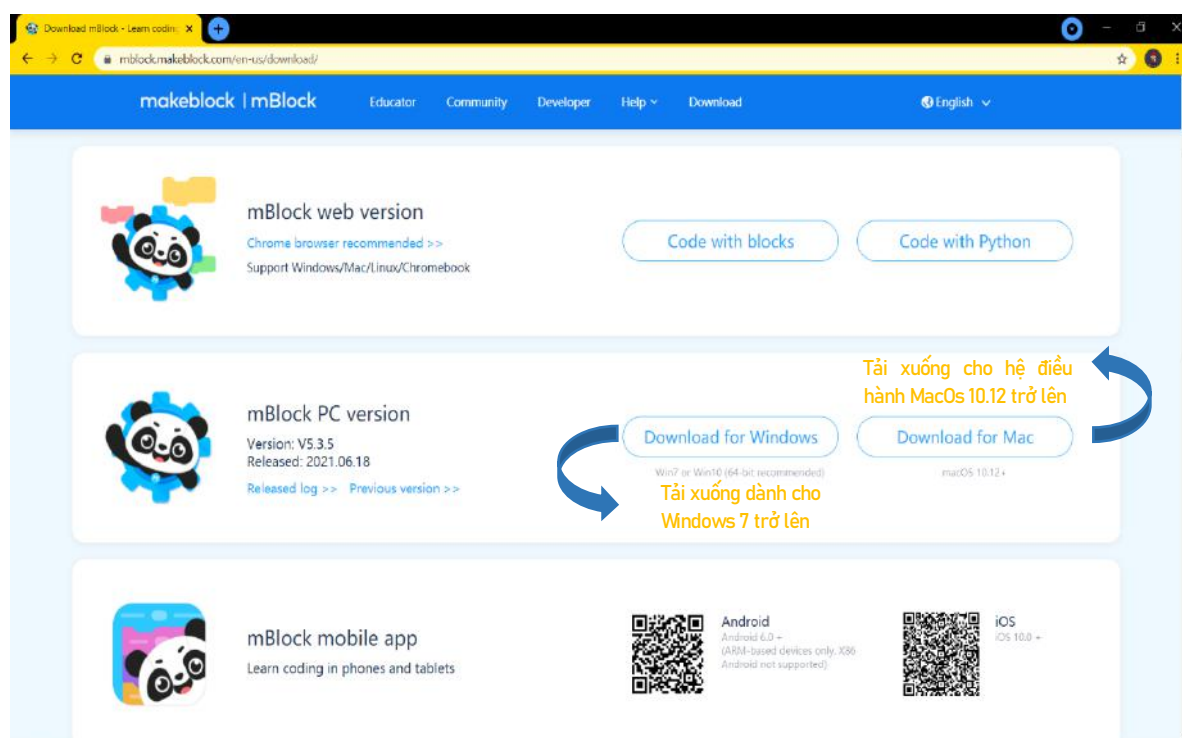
Download mBlock - Learn coding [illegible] ×

mblock.makeblock.com/en-us/download/

makeblock | mBlock Educator Community Developer Help Download English

mBlock web version
Chrome browser recommended >>
Support Windows/Mac/Linux/Chromebook

Code with blocks Code with Python

Tải xuống cho hệ điều hành MacOs 10.12 trở lên

mBlock PC version
Version: V5.3.5
Released: 2021.06.18
Released log >> Previous version >>

Download for Windows
Win7 or Win10 (64-bit recommended)

Download for Mac
macOS 10.12+

Tải xuống dành cho Windows 7 trở lên

mBlock mobile app
Learn coding in phones and tablets

Android
Android 6.0 +
(ARM-based devices only, X86 Android not supported)

iOS
iOS 10.0 +